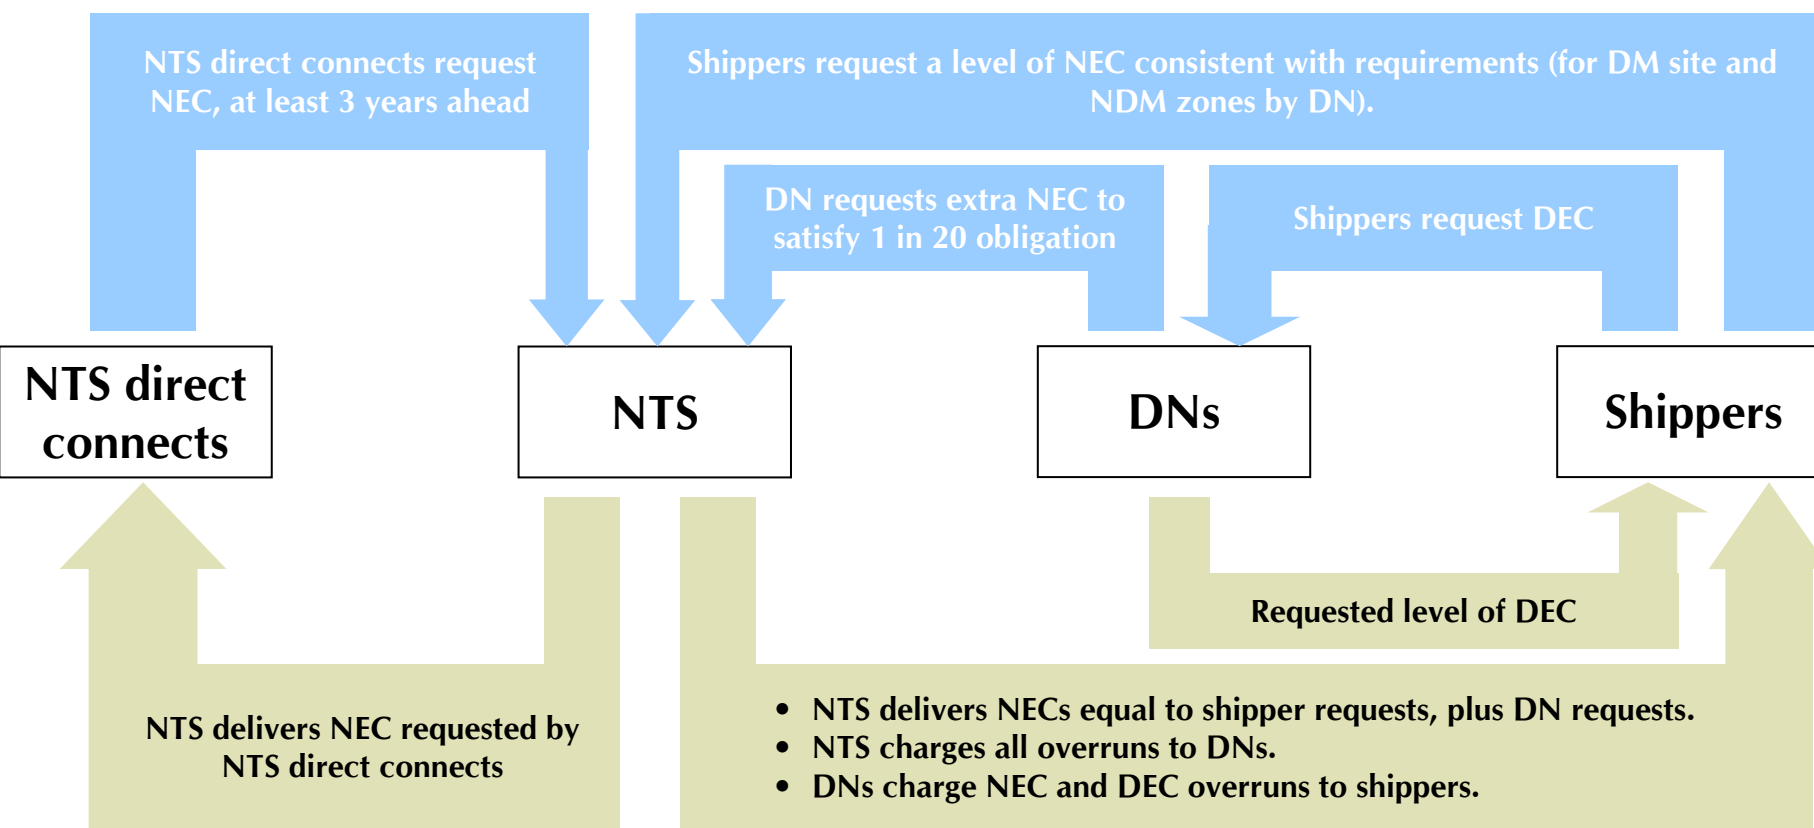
NTS direct connects request NEC, at least 3 years ahead

Shippers request a level of NEC consistent with requirements (for DM site and NDM zones by DN).

DN requests extra NEC to satisfy 1 in 20 obligation

Shippers request DEC

NTS direct connects

NTS

DNs

Shippers

Requested level of DEC

NTS delivers NEC requested by NTS direct connects

- NTS delivers NECs equal to shipper requests, plus DN requests.
- NTS charges all overruns to DNs.
- DNs charge NEC and DEC overruns to shippers.